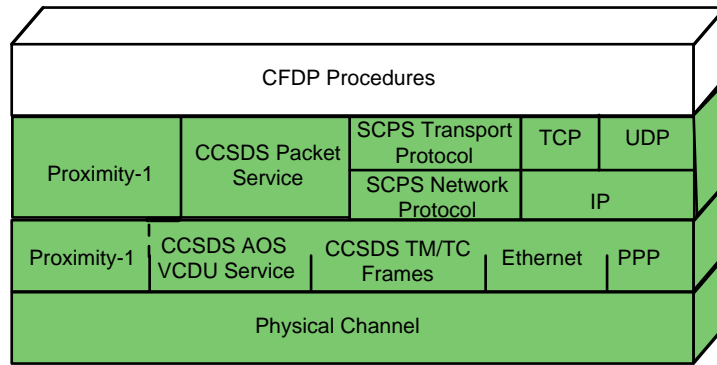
CFDP Procedures

Proximity-1

CCSDS Packet Service

SCPS Transport Protocol

TCP

UDP

SCPS Network Protocol

IP

Proximity-1

CCSDS AOS VCDU Service

CCSDS TM/TC Frames

Ethernet

PPP

Physical Channel